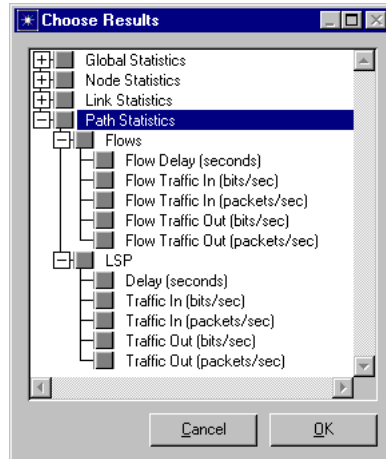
Choose Results

Global Statistics
Node Statistics
Link Statistics
Path Statistics
Flows
Flow Delay (seconds)
Flow Traffic In (bits/sec)
Flow Traffic In (packets/sec)
Flow Traffic Out (bits/sec)
Flow Traffic Out (packets/sec)
LSP
Delay (seconds)
Traffic In (bits/sec)
Traffic In (packets/sec)
Traffic Out (bits/sec)
Traffic Out (packets/sec)

Cancel
OK